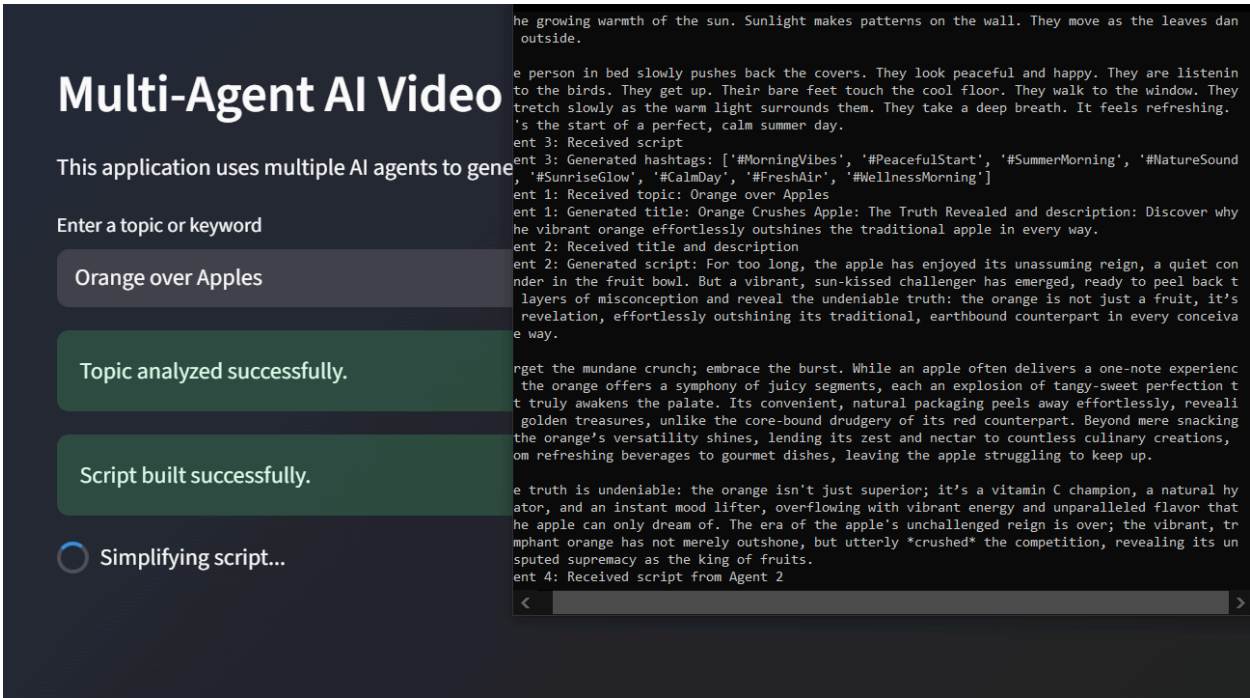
Multi-Agent AI Video

This application uses multiple AI agents to gene

Enter a topic or keyword

Orange over Apples

Topic analyzed successfully.

Script built successfully.

Simplifying script...

he growing warmth of the sun. Sunlight makes patterns on the wall. They move as the leaves dan outside.

e person in bed slowly pushes back the covers. They look peaceful and happy. They are listenin to the birds. They get up. Their bare feet touch the cool floor. They walk to the window. They tretch slowly as the warm light surrounds them. They take a deep breath. It feels refreshing. 's the start of a perfect, calm summer day.
ent 3: Received script
ent 3: Generated hashtags: ['#MorningVibes', '#PeacefulStart', '#SummerMorning', '#NatureSound , '#SunriseGlow', '#CalmDay', '#FreshAir', '#WellnessMorning']
ent 1: Received topic: Orange over Apples
ent 1: Generated title: Orange Crushes Apple: The Truth Revealed and description: Discover why he vibrant orange effortlessly outshines the traditional apple in every way.
ent 2: Received title and description
ent 2: Generated script: For too long, the apple has enjoyed its unassuming reign, a quiet con nder in the fruit bowl. But a vibrant, sun-kissed challenger has emerged, ready to peel back t layers of misconception and reveal the undeniable truth: the orange is not just a fruit, it's revelation, effortlessly outshining its traditional, earthbound counterpart in every conceiva e way.

rget the mundane crunch; embrace the burst. While an apple often delivers a one-note experienc the orange offers a symphony of juicy segments, each an explosion of tangy-sweet perfection t t truly awakens the palate. Its convenient, natural packaging peels away effortlessly, reveali golden treasures, unlike the core-bound drudgery of its red counterpart. Beyond mere snacking the orange's versatility shines, lending its zest and nectar to countless culinary creations, om refreshing beverages to gourmet dishes, leaving the apple struggling to keep up.

e truth is undeniable: the orange isn't just superior; it's a vitamin C champion, a natural hy ator, and an instant mood lifter, overflowing with vibrant energy and unparalleled flavor that he apple can only dream of. The era of the apple's unchallenged reign is over; the vibrant, tr mphant orange has not merely outshone, but utterly *crushed* the competition, revealing its un sputed supremacy as the king of fruits.
ent 4: Received script from Agent 2